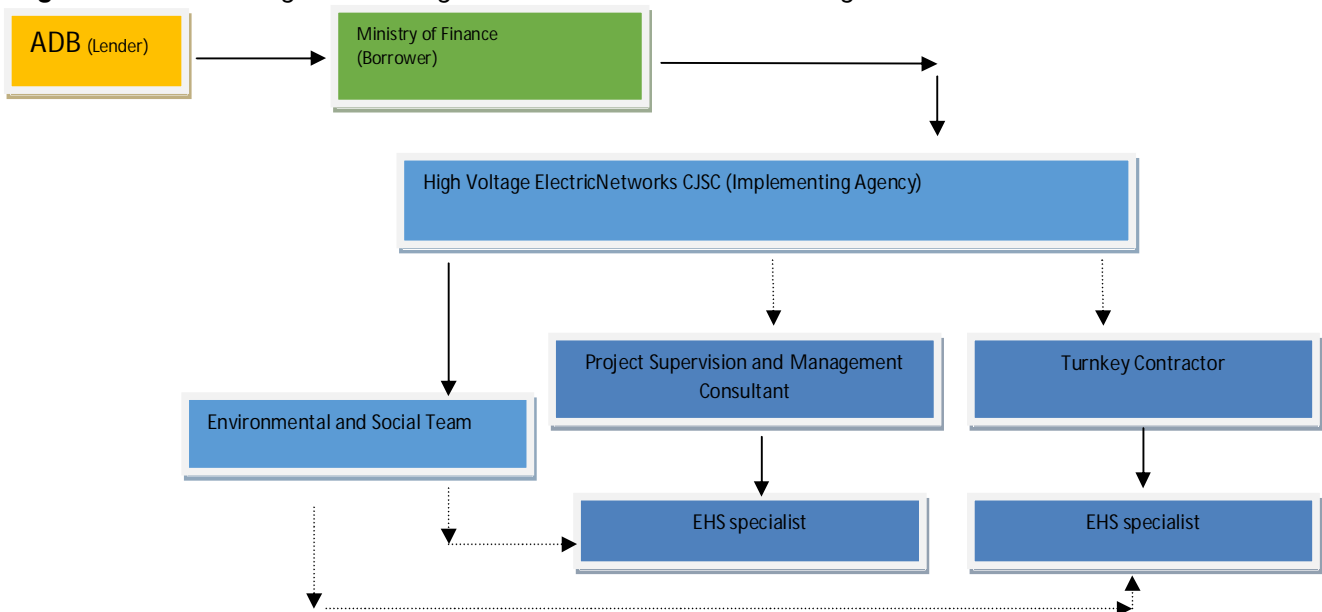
ADB (Lender)

Ministry of Finance (Borrower)

High Voltage ElectricNetworks CJSC (Implementing Agency)

Project Supervision and Management Consultant

Turnkey Contractor

Environmental and Social Team

EHS specialist

EHS specialist